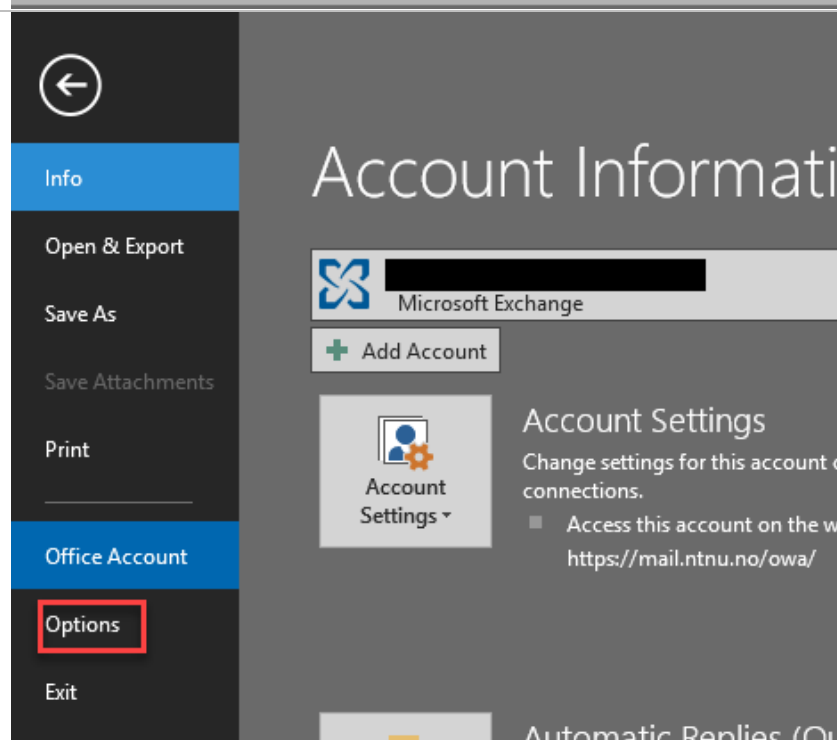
Info

Open & Export

Save As

Save Attachments

Print

Office Account

Options

Exit

Account Informati

Microsoft Exchange

Add Account

Account Settings

Account Settings

Change settings for this account c connections.

Access this account on the w https://mail.ntnu.no/owa/

Automatic Replies (O